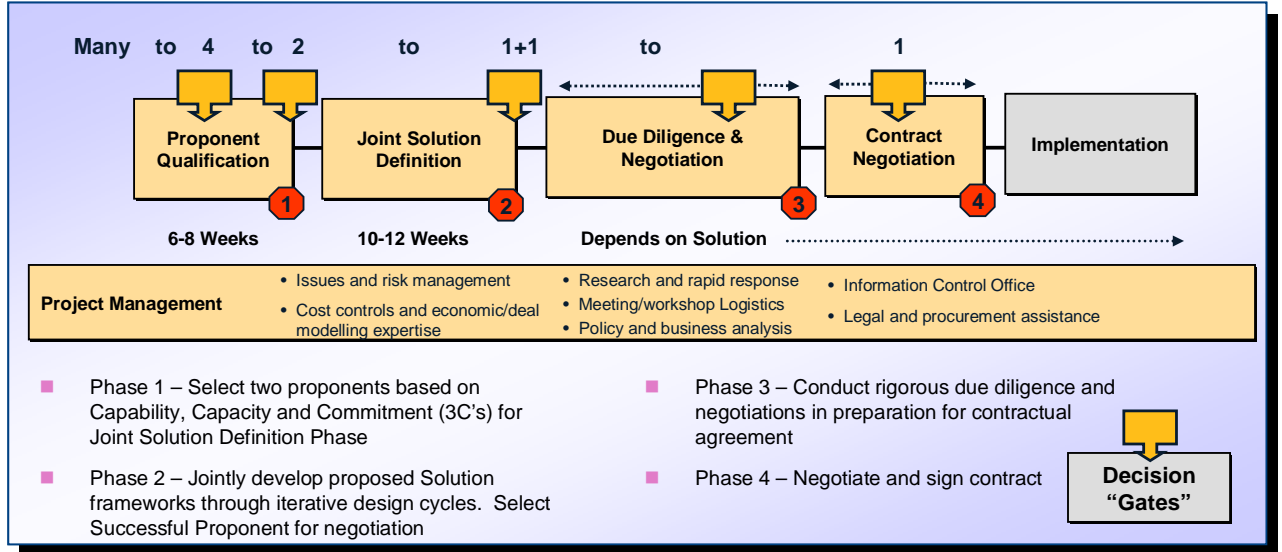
Many to 4 to 2 to 1+1 to 1

Proponent Qualification

1

Joint Solution Definition

2

Due Diligence & Negotiation

3

Contract Negotiation

4

Implementation

6-8 Weeks

10-12 Weeks

Depends on Solution

Project Management

- Issues and risk management
- Cost controls and economic/deal modelling expertise

- Research and rapid response
- Meeting/workshop Logistics
- Policy and business analysis

- Information Control Office
- Legal and procurement assistance

Phase 1 – Select two proponents based on Capability, Capacity and Commitment (3C's) for Joint Solution Definition Phase

Phase 2 – Jointly develop proposed Solution frameworks through iterative design cycles. Select Successful Proponent for negotiation

Phase 3 – Conduct rigorous due diligence and negotiations in preparation for contractual agreement

Phase 4 – Negotiate and sign contract

Decision "Gates"